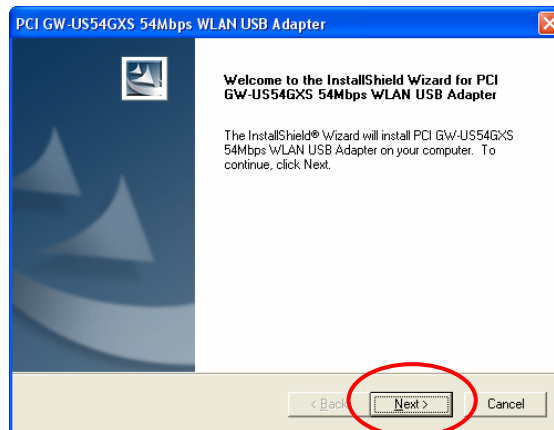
PCI GW-US54GXS 54Mbps WLAN USB Adapter

Welcome to the InstallShield Wizard for PCI GW-US54GXS 54Mbps WLAN USB Adapter

The InstallShield® Wizard will install PCI GW-US54GXS 54Mbps WLAN USB Adapter on your computer. To continue, click Next.

< Back

Next >

Cancel